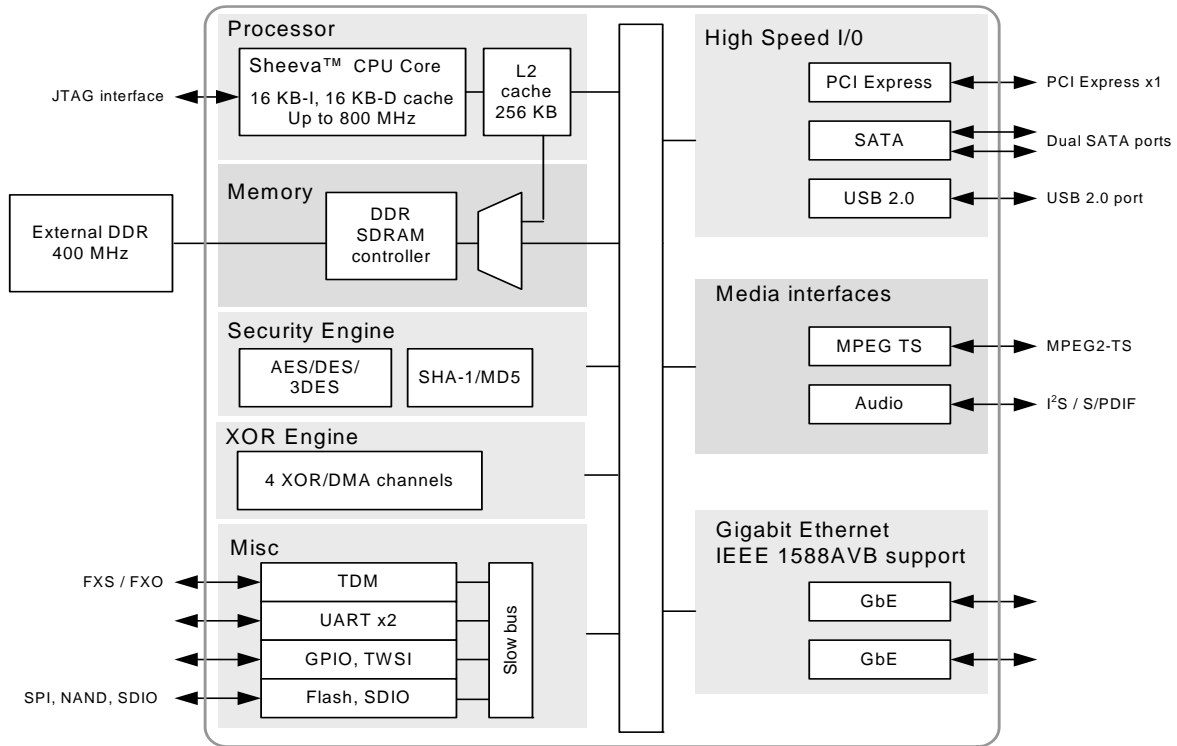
Processor

Sheeva™ CPU Core
16 KB-I, 16 KB-D cache
Up to 800 MHz

L2 cache 256 KB

JTAG interface

Memory

External DDR 400 MHz

DDR SDRAM controller

Security Engine

AES/DES/ 3DES

SHA-1/MD5

XOR Engine

4 XOR/DMA channels

Misc

FXS / FXO

TDM

UART x2

GPIO, TWSI

Flash, SDIO

SPI, NAND, SDIO

Slow bus

High Speed I/0

PCI Express

PCI Express x1

SATA

Dual SATA ports

USB 2.0

USB 2.0 port

Media interfaces

MPEG TS

MPEG2-TS

Audio

I$^2$S / S/PDIF

Gigabit Ethernet
IEEE 1588AVB support

GbE

GbE